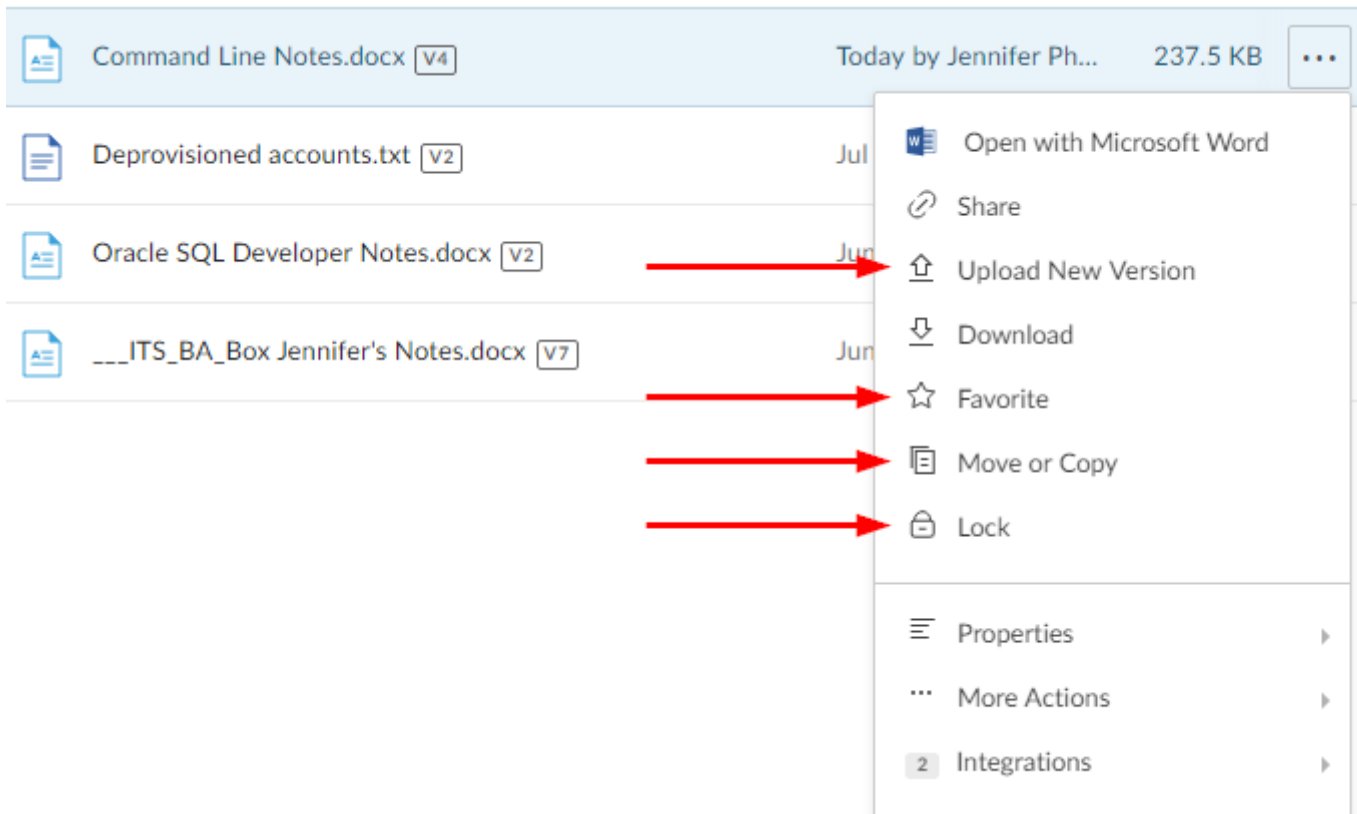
Command Line Notes.docx V4 Today by Jennifer Ph... 237.5 KB ...

Deprovisioned accounts.txt V2 Jul

Oracle SQL Developer Notes.docx V2 Jun

___ITS_BA_Box Jennifer's Notes.docx V7 Jun

Open with Microsoft Word
Share
Upload New Version
Download
Favorite
Move or Copy
Lock

Properties
More Actions
2 Integrations